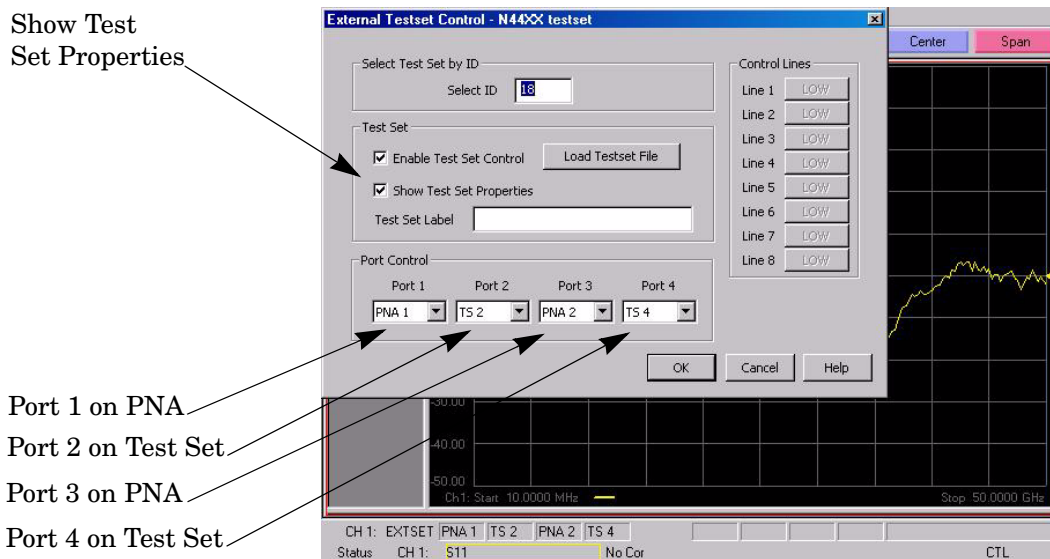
Show Test Set Properties

External Testset Control - N44XX testset

Center
Span

Select Test Set by ID
Select ID 18

Test Set
☑ Enable Test Set Control
Load Testset File
☑ Show Test Set Properties
Test Set Label

Control Lines
Line 1 LOW
Line 2 LOW
Line 3 LOW
Line 4 LOW
Line 5 LOW
Line 6 LOW
Line 7 LOW
Line 8 LOW

Port Control
Port 1 Port 2 Port 3 Port 4
PNA 1 TS 2 PNA 2 TS 4

OK Cancel Help

Port 1 on PNA
Port 2 on Test Set
Port 3 on PNA
Port 4 on Test Set

-30.00
-40.00
-50.00
Ch1: Start 10.0000 MHz
Stop 50.0000 GHz

CH 1: EXTSET PNA 1 TS 2 PNA 2 TS 4
Status CH 1: S11 No Cor CTL